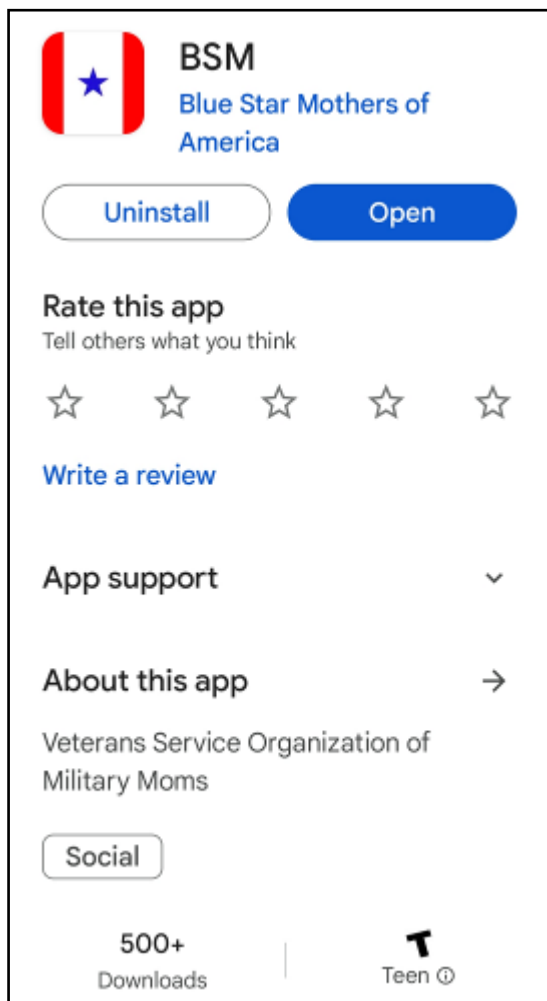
BSM
Blue Star Mothers of America

Uninstall
Open

Rate this app
Tell others what you think

Write a review

App support

About this app

Veterans Service Organization of Military Moms

Social

500+
Downloads

T
Teen ⓘ